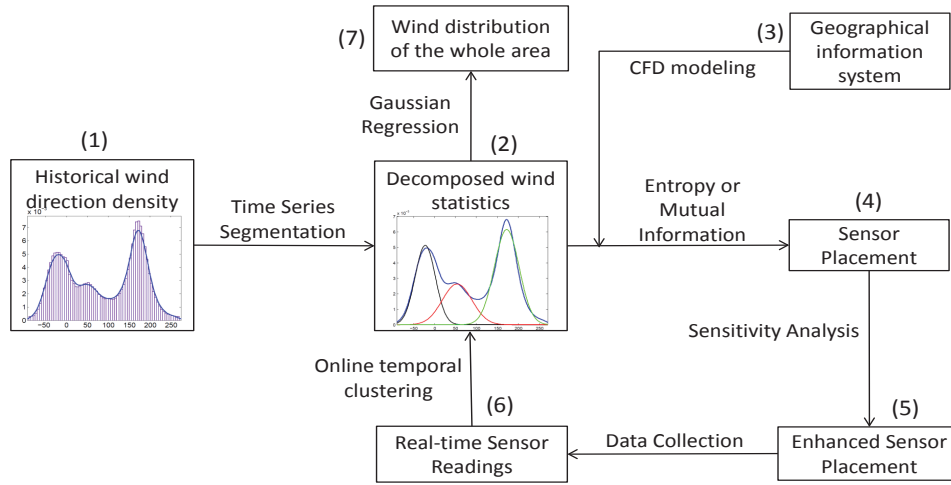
(7)
Wind distribution of the whole area

(3)
Geographical information system

CFD modeling

Gaussian Regression

(1)
Historical wind direction density

x 10

7
6
5
4
3
2
1
0
-50 0 50 100 150 200 250

Time Series Segmentation

(2)
Decomposed wind statistics

Entropy or Mutual Information

(4)
Sensor Placement

Sensitivity Analysis

Online temporal clustering

(6)
Real-time Sensor Readings

Data Collection

(5)
Enhanced Sensor Placement